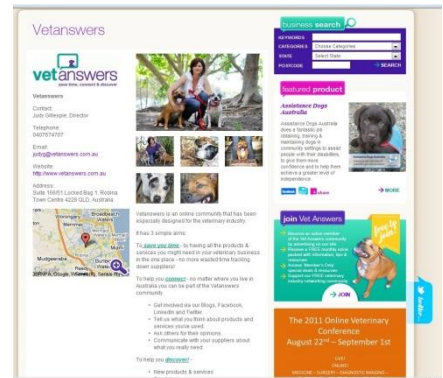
Vetanswers

vetanswers
save time, connect & discover

Vetanswers

Contact:
Judy Gillespie, Director

Telephone:
0407974707

Email:
judy@vetanswers.com.au

Website:
http://www.vetanswers.com.au

Address:
Suite 166/51 Locked Bag 1, Robina Town Centre 4226 QLD, Australia

Vetanswers is an online community that has been especially designed for the veterinary industry.

It has 3 simple aims:

To save you time - by having all the products & services you might need in your veterinary business in the one place - no more wasted time tracking down suppliers!

To help you connect - no matter where you live in Australia you can be part of the Vetanswers community.

Get involved via our Blogs, Facebook, LinkedIn and Twitter.
Tell us what you think about products and services you've used.
Ask others for their opinions.
Communicate with your suppliers about what you really need.

To help you discover! -

New products & services

business search
KEYWORDS
CATEGORIES Choose Categories
STATE Select State
POSTCODE
SEARCH

featured product

Assistance Dogs Australia

Assistance Dogs Australia does a fantastic job obtaining, training & maintaining dogs in community settings to assist people with their disabilities, to give them more confidence and to help them achieve a greater level of independence.

MORE

join Vet Answers

JOIN

The 2011 Online Veterinary Conference
August 22nd – September 1st